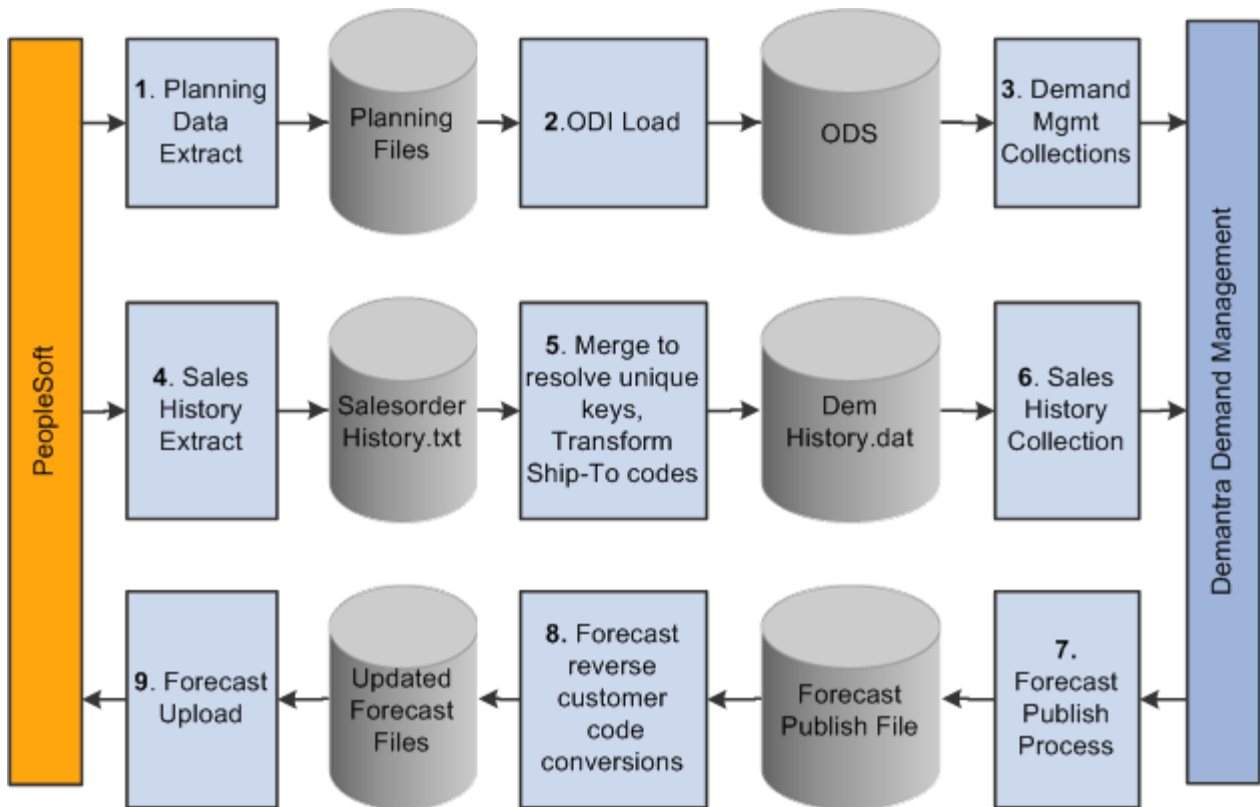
PeopleSoft

1. Planning Data Extract

Planning Files

2.ODI Load

ODS

3. Demand Mgmt Collections

Demantra Demand Management

4. Sales History Extract

Salesorder History.txt

5. Merge to resolve unique keys, Transform Ship-To codes

Dem History.dat

6. Sales History Collection

7. Forecast Publish Process

Forecast Publish File

8. Forecast reverse customer code conversions

Updated Forecast Files

9. Forecast Upload